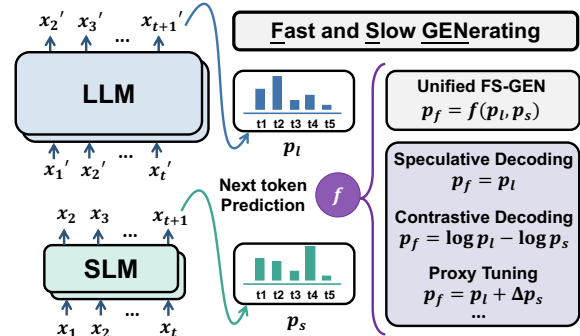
$x_2'$ $x_3'$ ... $x_{t+1}'$

LLM

$x_1'$ $x_2'$ ... $x_t'$

$x_2$ $x_3$ ... $x_{t+1}$

SLM

$x_1$ $x_2$ ... $x_t$

t1 t2 t3 t4 t5

$p_l$

t1 t2 t3 t4 t5

$p_s$

Next token Prediction

$f$

Fast and Slow GENerating

Unified FS-GEN
$p_f = f(p_l, p_s)$

Speculative Decoding
$p_f = p_l$

Contrastive Decoding
$p_f = \log p_l - \log p_s$

Proxy Tuning
$p_f = p_l + \Delta p_s$
...